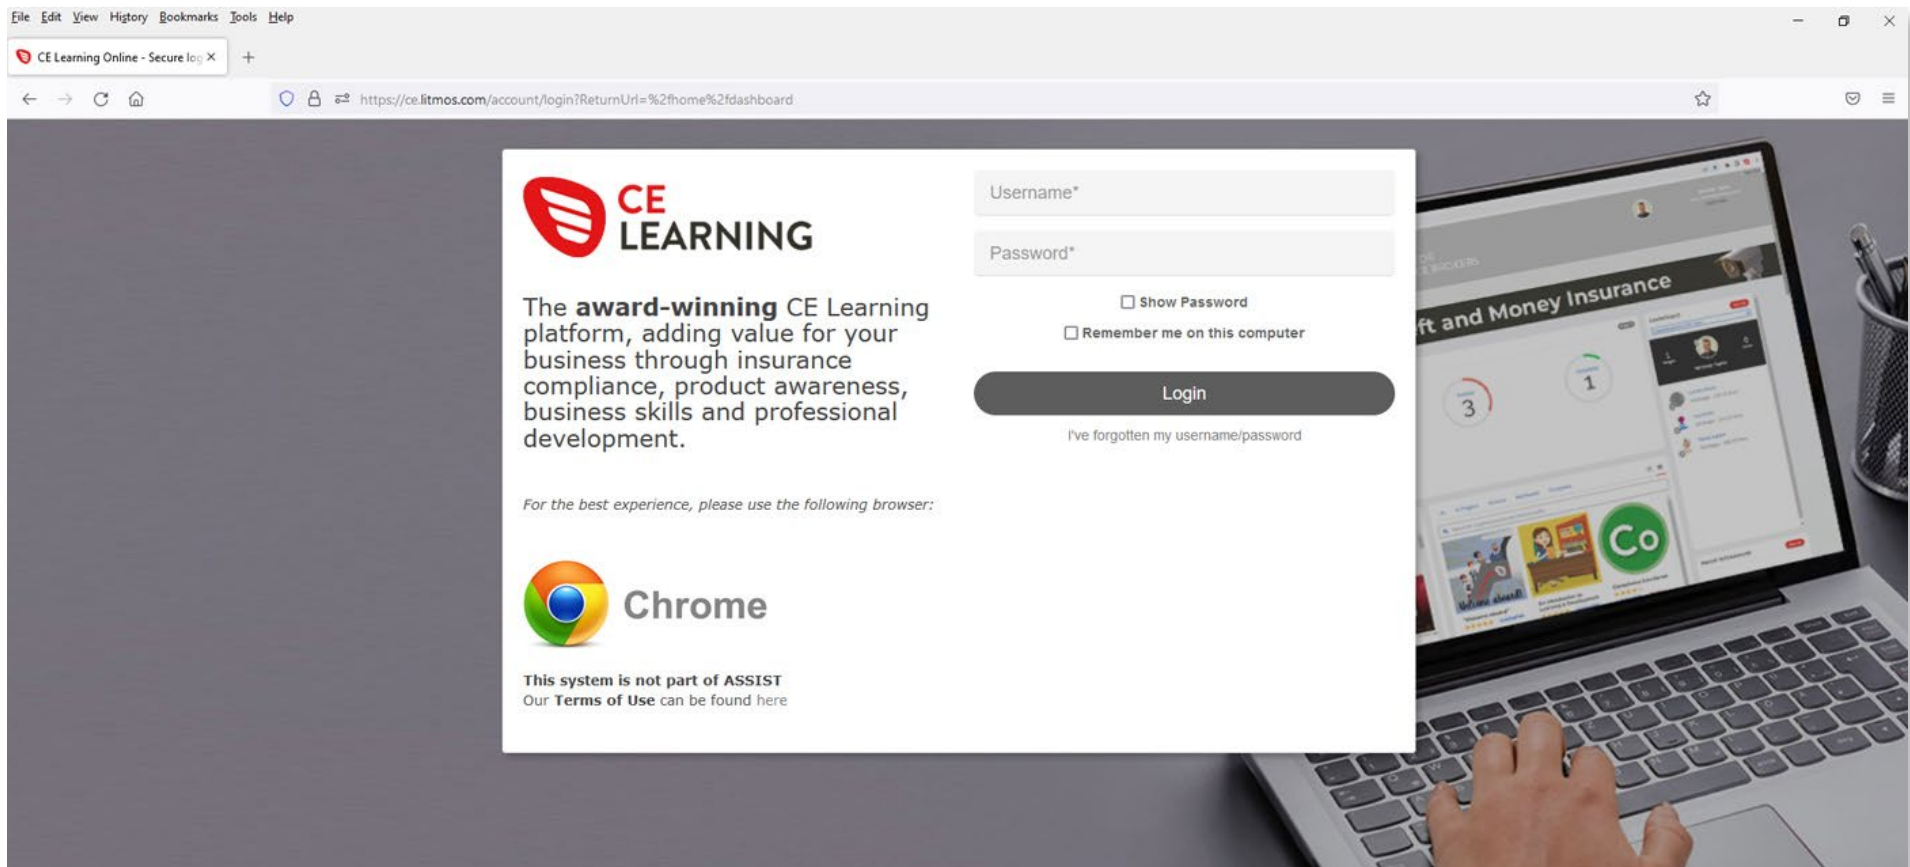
File Edit View History Bookmarks Tools Help

CE Learning Online - Secure lo

https://ce.litmos.com/account/login?ReturnUrl=%2fhome%2fdashboard

CE LEARNING

The **award-winning** CE Learning platform, adding value for your business through insurance compliance, product awareness, business skills and professional development.

*For the best experience, please use the following browser:*

Chrome

**This system is not part of ASSIST**
Our **Terms of Use** can be found here

Username*

Password*

Show Password

Remember me on this computer

Login

I've forgotten my username/password

ft and Money Insurance

3

1

Co